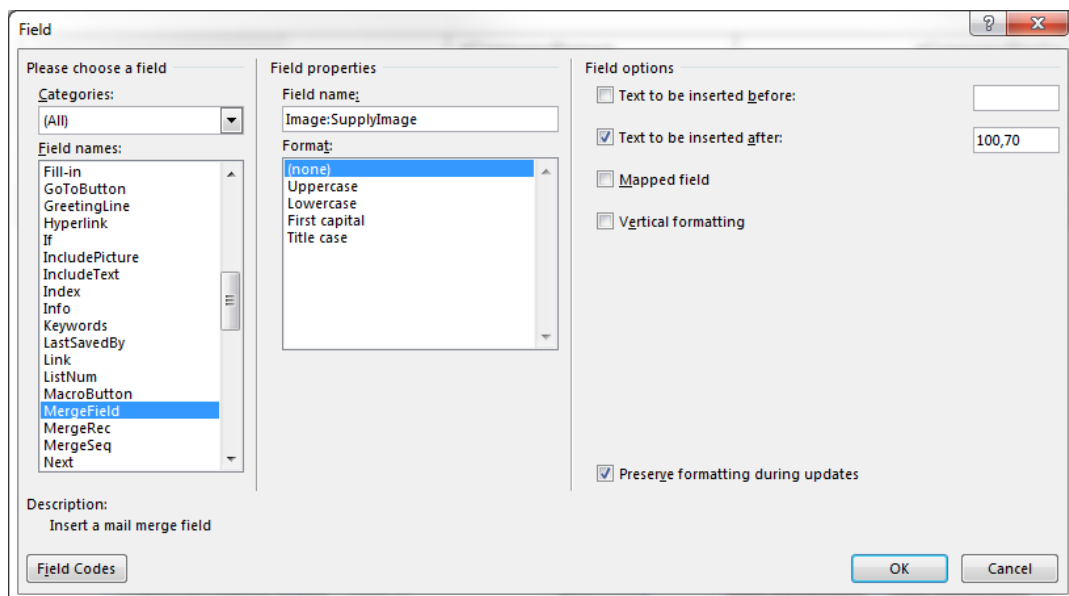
Field

?

Please choose a field

Categories:

(All)

Field names:

Fill-in
GoToButton
GreetingLine
Hyperlink
If
IncludePicture
IncludeText
Index
Info
Keywords
LastSavedBy
Link
ListNum
MacroButton
MergeField
MergeRec
MergeSeq
Next

Field properties

Field name:

Image:SupplyImage

Format:

(none)
Uppercase
Lowercase
First capital
Title case

Field options

Text to be inserted before:

Text to be inserted after:

100,70

Mapped field

Vertical formatting

Preserve formatting during updates

Description:

Insert a mail merge field

Field Codes

OK

Cancel